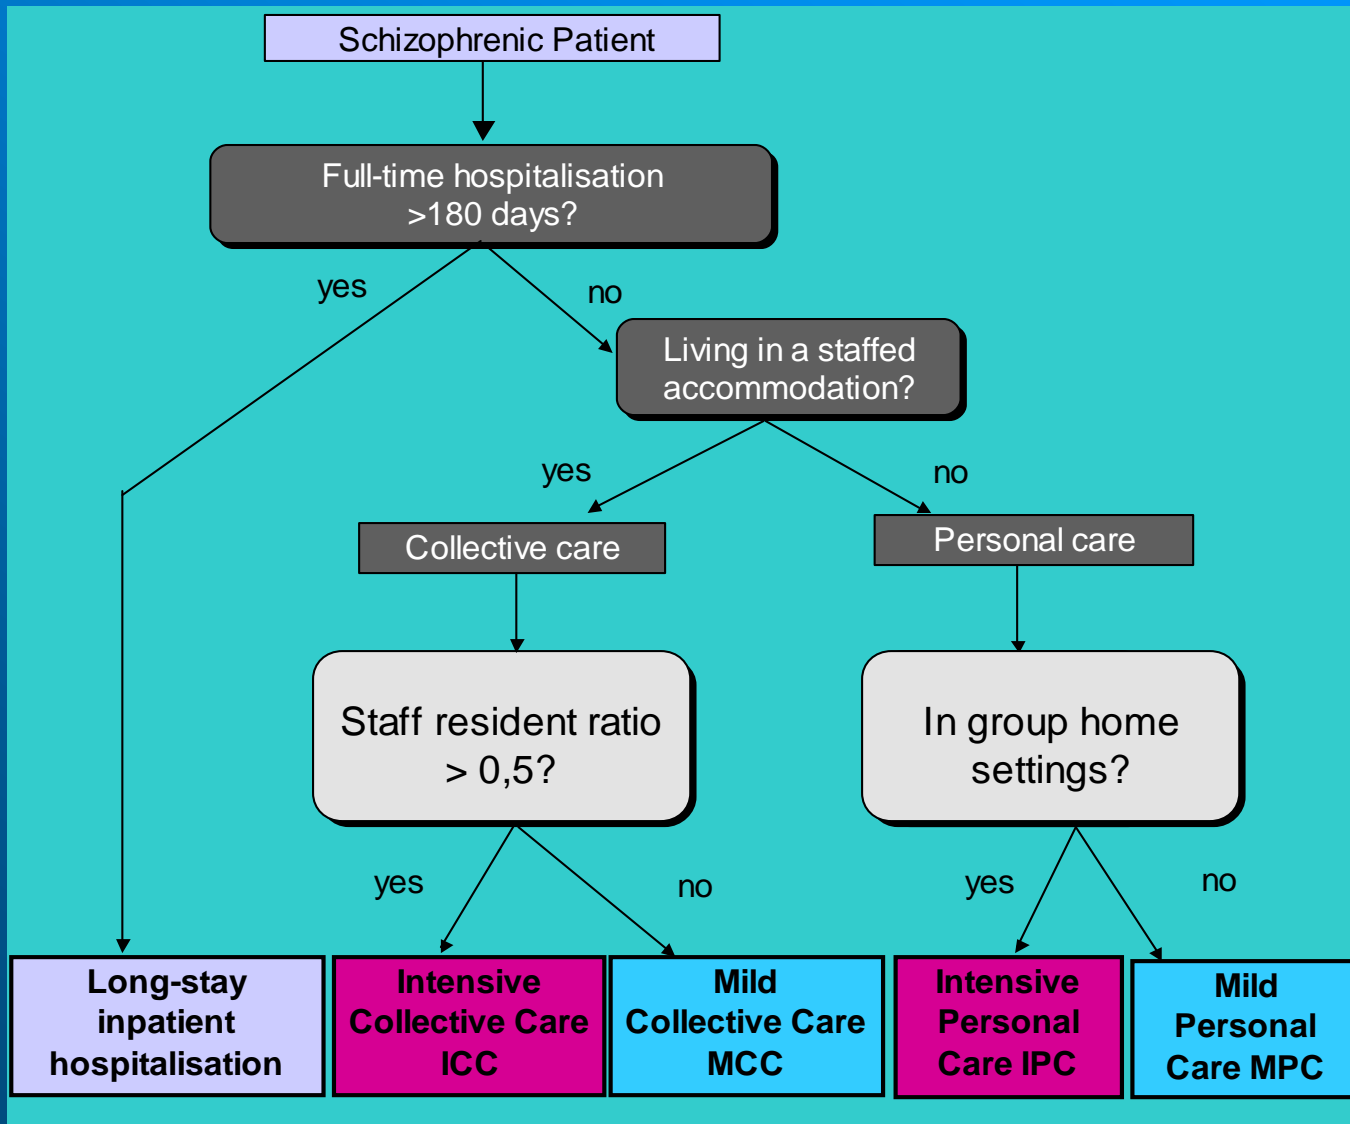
Schizophrenic Patient

Full-time hospitalisation >180 days?

yes

no

Living in a staffed accommodation?

yes

no

Collective care

Personal care

Staff resident ratio > 0,5?

In group home settings?

yes

no

yes

no

Long-stay inpatient hospitalisation

Intensive Collective Care ICC

Mild Collective Care MCC

Intensive Personal Care IPC

Mild Personal Care MPC